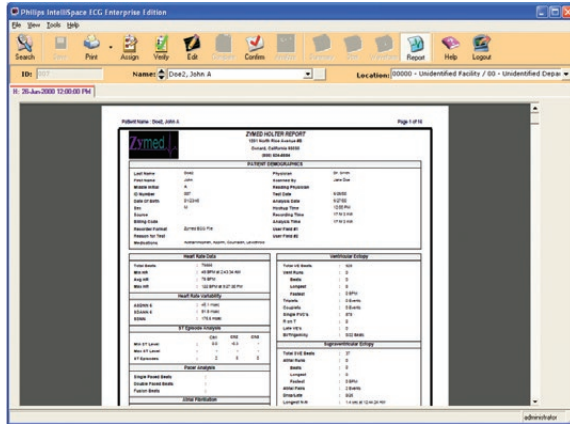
Philips IntelliSpace ECG Enterprise Edition

File View Tools Help

Search Print Assign Verify Edit Confirm Report Help Logout

ID: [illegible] Name: Doe2, John A Location: 00000 - Unidentified Facility / 00 - Unidentified Depar

H: 26-Jun-2000 12:00:00 PM

Patient Name: Doe2, John A Page 1 of 16

Zymed

ZYMED HOLTER REPORT
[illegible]
Oxnard, California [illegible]
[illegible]

PATIENT DEMOGRAPHICS

| Last Name | Doe2 | Physician | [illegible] |
|---|---|---|---|
| First Name | John | Scanned By | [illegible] |
| Middle Initial | A | Reading Physician | |
| ID Number | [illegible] | Test Date | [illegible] |
| Date Of Birth | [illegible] | Analysis Date | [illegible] |
| Sex | M | Hookup Time | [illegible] |
| Source | | Recording Time | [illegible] |
| Billing Code | | Analysis Time | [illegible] |
| Recorder Format | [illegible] | User Field #1 | |
| Reason for Test | | User Field #2 | |
| Medications | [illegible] | | |

Heart Rate Data

| Total Beats | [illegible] |
|---|---|
| Min HR | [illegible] |
| Avg HR | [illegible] |
| Max HR | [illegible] |

Heart Rate Variability

| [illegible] | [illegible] |
|---|---|
| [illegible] | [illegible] |
| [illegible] | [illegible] |

ST Episode Analysis

Paced Analysis

| Single Paced Beats | |
|---|---|
| Double Paced Beats | |
| Fusion Beats | |

Atrial Fibrillation

Ventricular Ectopy

| Total VE Beats | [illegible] |
|---|---|
| Vent Runs | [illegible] |
| Beats | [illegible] |
| Longest | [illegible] |
| Fastest | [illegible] |
| Triplets | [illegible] |
| Couplets | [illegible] |
| Single PVC's | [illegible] |
| R on T | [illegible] |
| Late VE's | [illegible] |
| Bi/Trigeminy | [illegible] |

Supraventricular Ectopy

| Total SVE Beats | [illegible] |
|---|---|
| Atrial Runs | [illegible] |
| Beats | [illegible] |
| Longest | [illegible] |
| Fastest | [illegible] |
| Atrial Pairs | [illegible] |
| Drop/Late | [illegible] |
| Longest R-R | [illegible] |

administrator